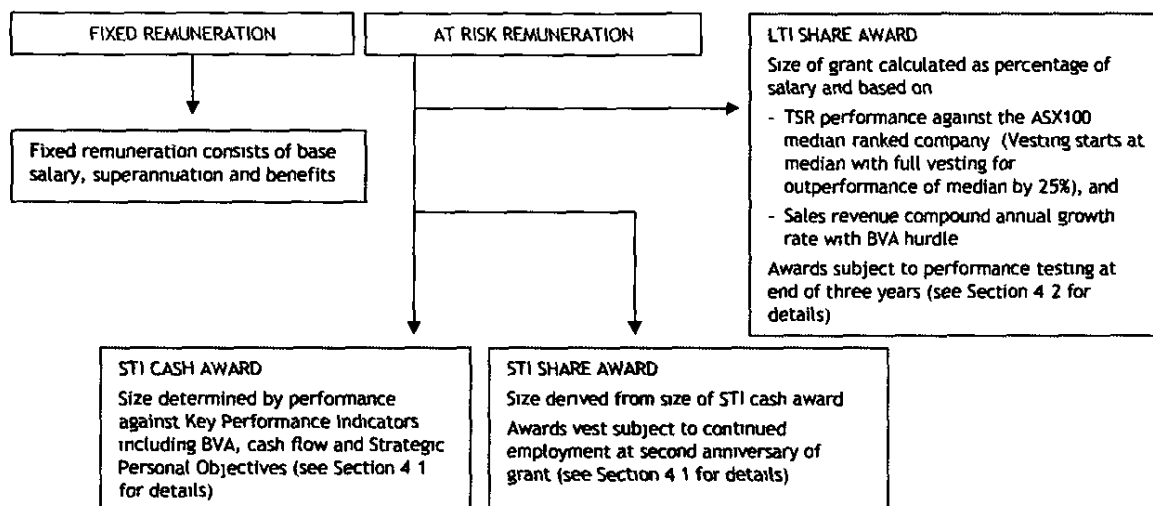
FIXED REMUNERATION

AT RISK REMUNERATION

LTI SHARE AWARD

Size of grant calculated as percentage of salary and based on

- TSR performance against the ASX100 median ranked company (Vesting starts at median with full vesting for outperformance of median by 25%), and

- Sales revenue compound annual growth rate with BVA hurdle

Awards subject to performance testing at end of three years (see Section 4 2 for details)

Fixed remuneration consists of base salary, superannuation and benefits

STI CASH AWARD

Size determined by performance against Key Performance Indicators including BVA, cash flow and Strategic Personal Objectives (see Section 4 1 for details)

STI SHARE AWARD

Size derived from size of STI cash award

Awards vest subject to continued employment at second anniversary of grant (see Section 4 1 for details)